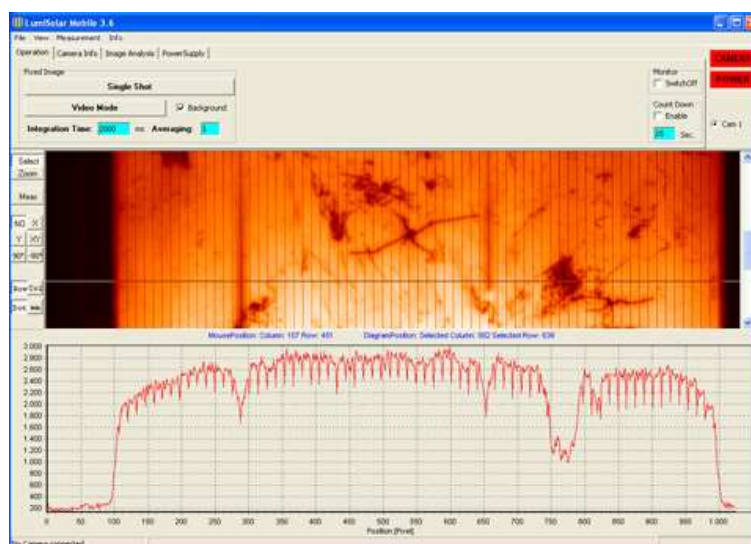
LumiSolar Mobile 3.6

File View Measurement Info

Operation | Camera Info | Image Analysis | PowerSupply

Fixed Image

Single Shot

Video Mode

Background

Integration Time: 2000 ms Averaging: 1

Monitor

SwitchOff

Count Down

Enable

20 Sec.

CAMERA

POWER

Cam 1

Select

Zoom

Meas

NO X

Y XY

90° -90°

Row Col

Dot

MousePosition: Column: 107 Row: 481 DiagramPosition: Selected Column: 562 Selected Row: 636

3.000
2.800
2.600
2.400
2.200
2.000
1.800
1.600
1.400
1.200
1.000
800
600
400
200

0 50 100 150 200 250 300 350 400 450 500 550 600 650 700 750 800 850 900 950 1.000

Position [Pixel]

No Camera connected